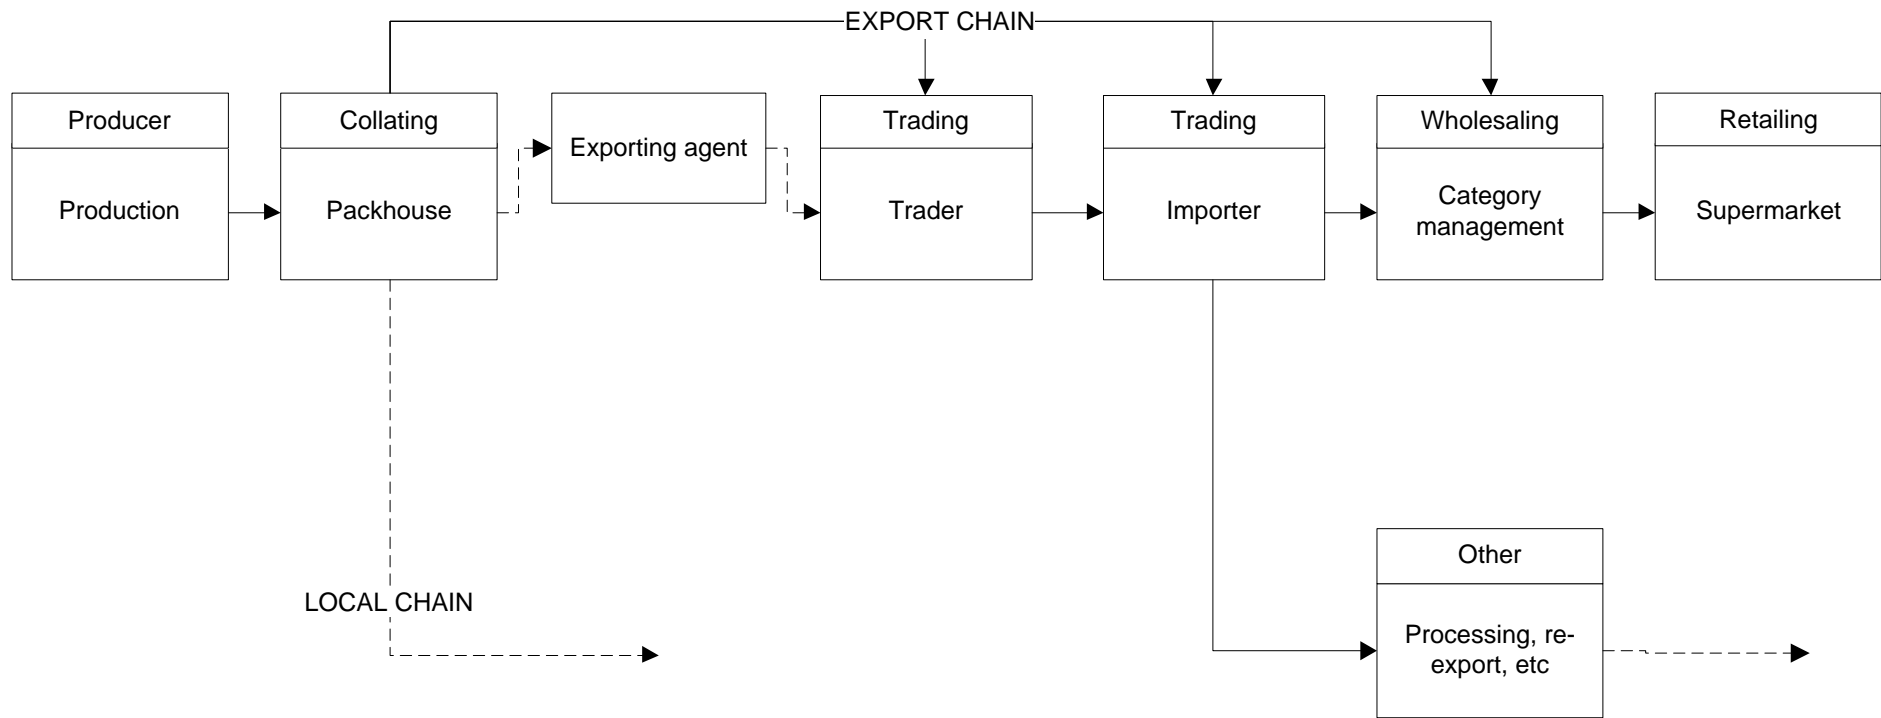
EXPORT CHAIN

Producer
Production

Collating
Packhouse

Exporting agent

Trading
Trader

Trading
Importer

Wholesaling
Category management

Retailing
Supermarket

LOCAL CHAIN

Other
Processing, re-export, etc